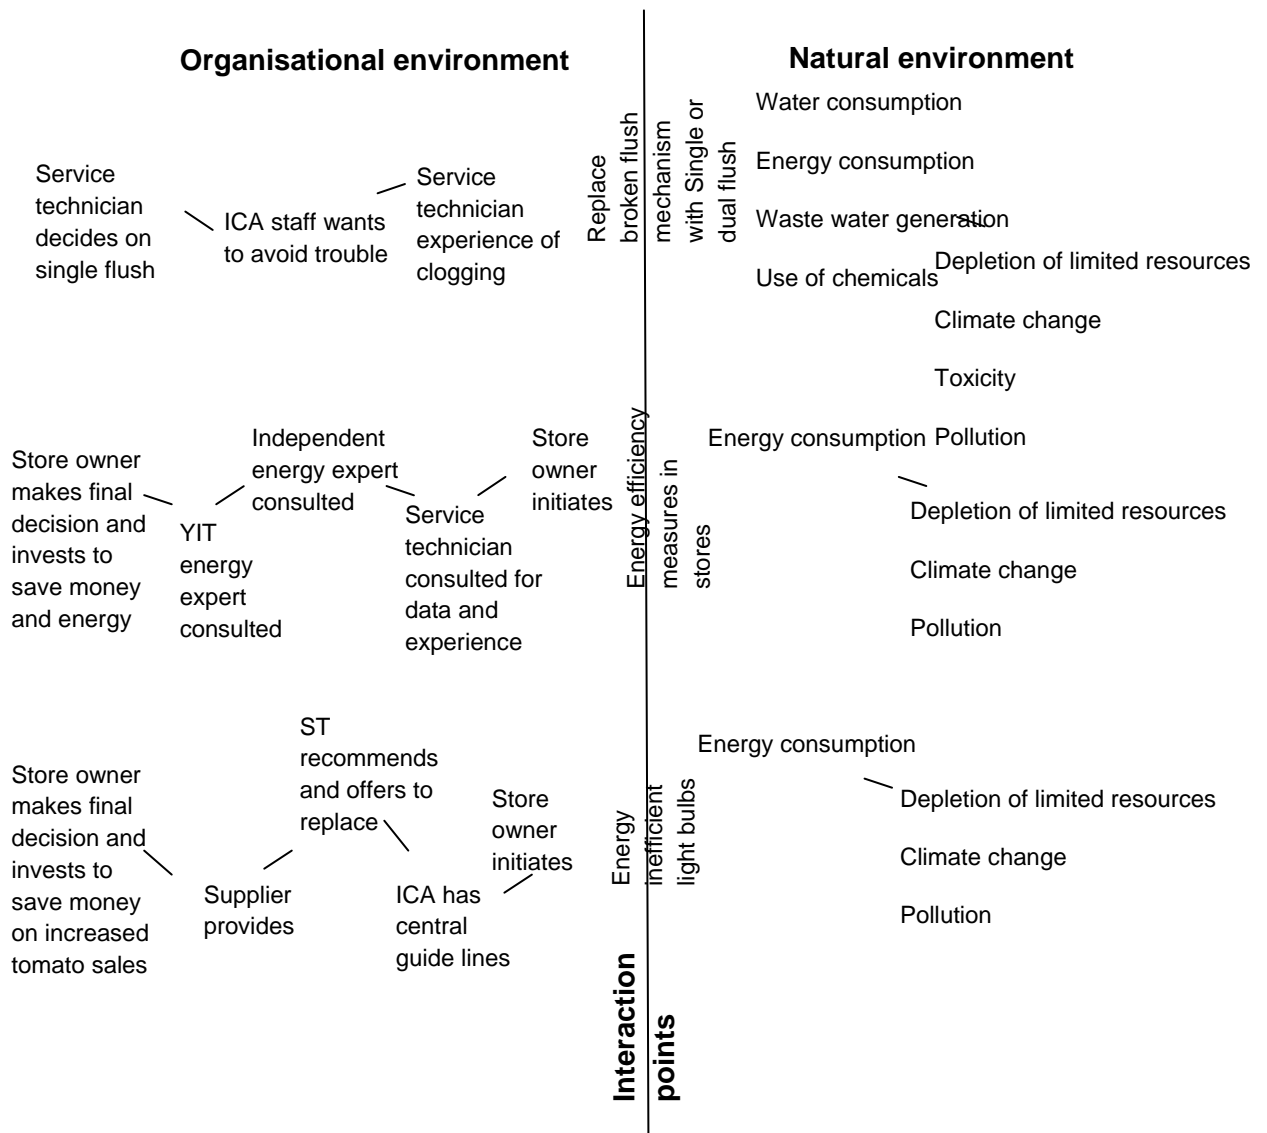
Organisational environment

Natural environment

Service technician decides on single flush

ICA staff wants to avoid trouble

Service technician experience of clogging

Replace broken flush mechanism with Single or dual flush

Water consumption

Energy consumption

Waste water generation

Use of chemicals

Depletion of limited resources

Climate change

Toxicity

Pollution

Store owner makes final decision and invests to save money and energy

YIT energy expert consulted

Independent energy expert consulted

Service technician consulted for data and experience

Store owner initiates

Energy efficiency measures in stores

Energy consumption

Depletion of limited resources

Climate change

Pollution

Store owner makes final decision and invests to save money on increased tomato sales

Supplier provides

ST recommends and offers to replace

ICA has central guide lines

Store owner initiates

Energy inefficient light bulbs

Energy consumption

Depletion of limited resources

Climate change

Pollution

Interaction points